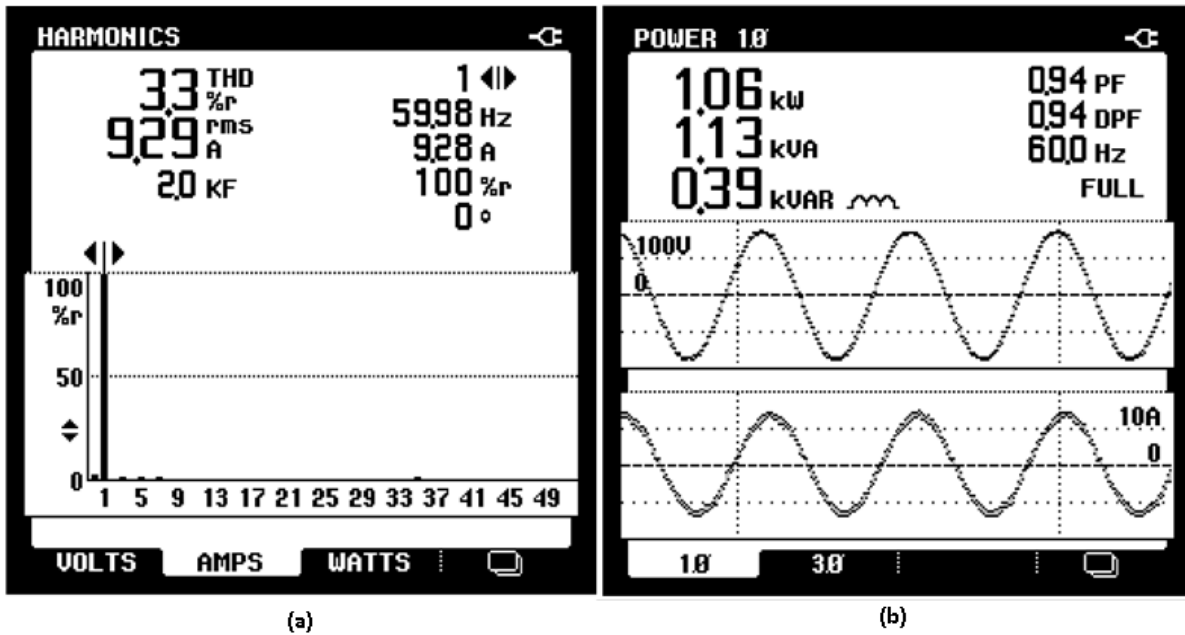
HARMONICS

3.3 THD %r
9.29 rms A
2.0 KF

1
59.98 Hz
9.28 A
100 %r
0 °

100 %r
50
0
1 5 9 13 17 21 25 29 33 37 41 45 49

VOLTS AMPS WATTS

(a)

POWER 1Ø

1.06 kW
1.13 kVA
0.39 kVAR

0.94 PF
0.94 DPF
60.0 Hz
FULL

100V
0

10A
0

1Ø 3Ø

(b)